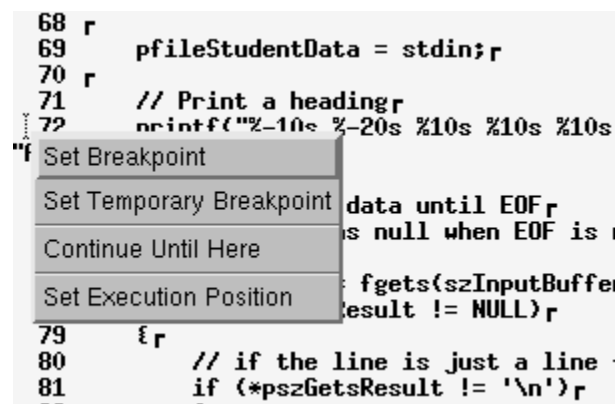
68 ┏
69 pfileStudentData = stdin;┏
70 ┏
71 // Print a heading┏
72 printf("%-10s %-20s %10s %10s %10s
"f
Set Breakpoint
Set Temporary Breakpoint
Continue Until Here
Set Execution Position
data until EOF┏
s null when EOF is
fgets(szInputBuffer
esult != NULL)┏
79 {┏
80 // if the line is just a line
81 if (*pszGetsResult != '\n')┏